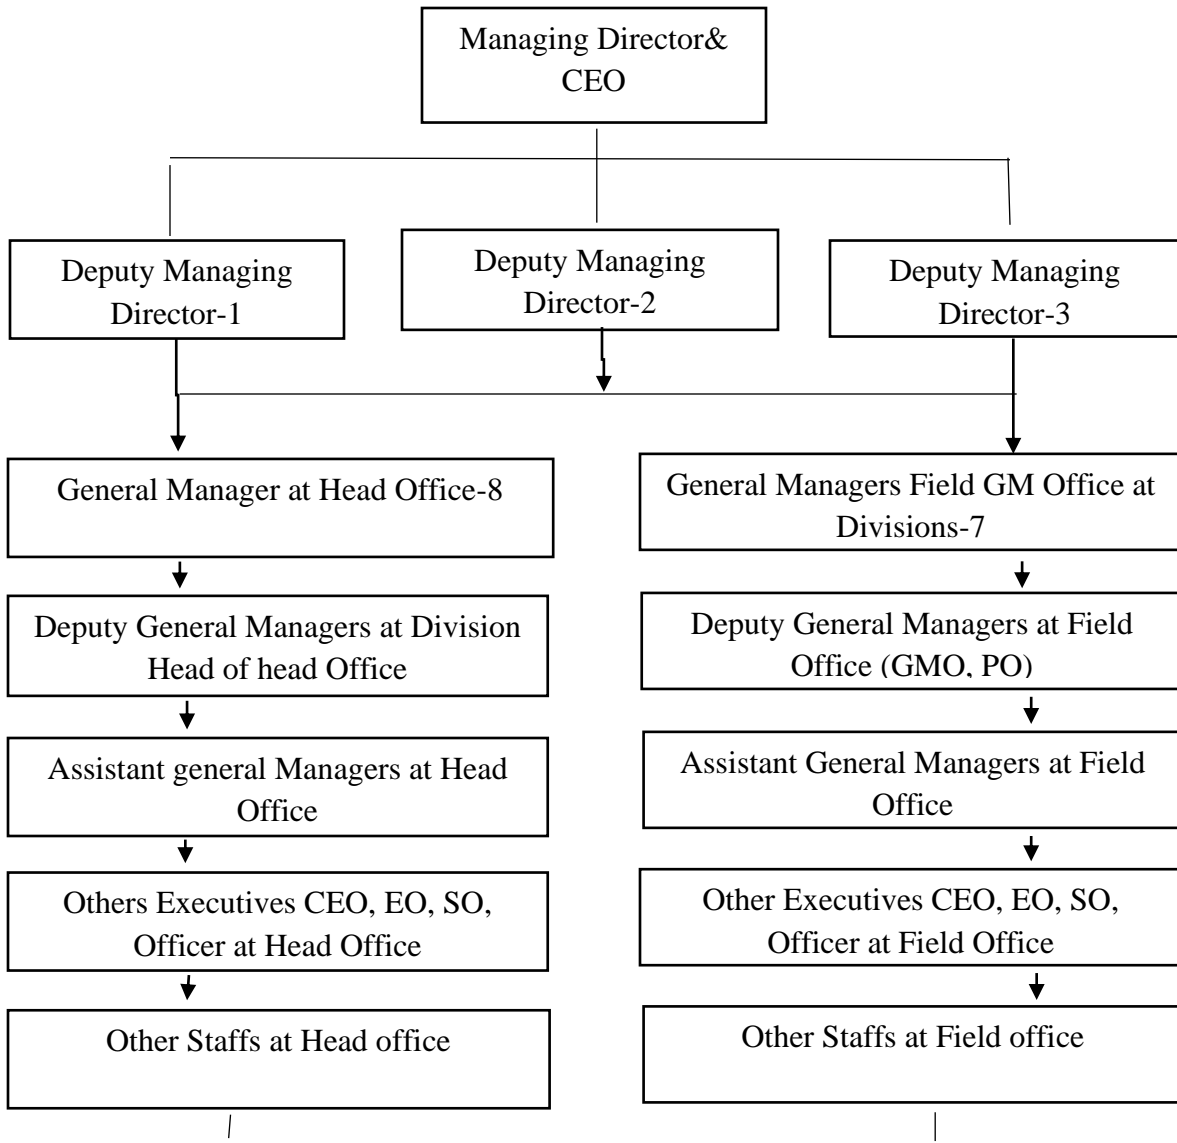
Managing Director& CEO

Deputy Managing Director-1

Deputy Managing Director-2

Deputy Managing Director-3

General Manager at Head Office-8

Deputy General Managers at Division Head of head Office

Assistant general Managers at Head Office

Others Executives CEO, EO, SO, Officer at Head Office

Other Staffs at Head office

General Managers Field GM Office at Divisions-7

Deputy General Managers at Field Office (GMO, PO)

Assistant General Managers at Field Office

Other Executives CEO, EO, SO, Officer at Field Office

Other Staffs at Field office